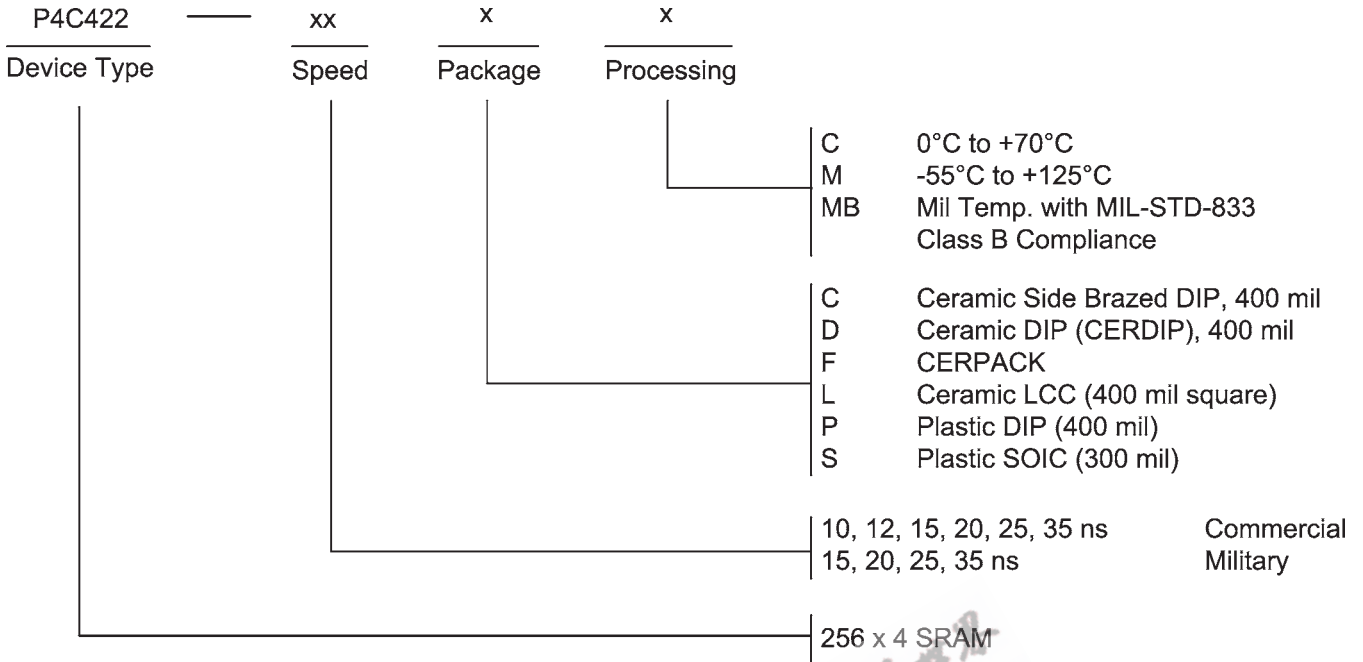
P4C422 — xx x x

Device Type Speed Package Processing

C 0°C to +70°C
M -55°C to +125°C
MB Mil Temp. with MIL-STD-833 Class B Compliance

C Ceramic Side Brazed DIP, 400 mil
D Ceramic DIP (CERDIP), 400 mil
F CERPACK
L Ceramic LCC (400 mil square)
P Plastic DIP (400 mil)
S Plastic SOIC (300 mil)

10, 12, 15, 20, 25, 35 ns Commercial
15, 20, 25, 35 ns Military

256 x 4 SRAM